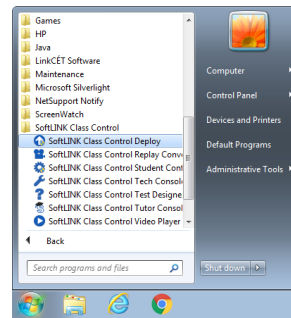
Games
HP
Java
LinkCET Software
Maintenance
Microsoft Silverlight
NetSupport Notify
ScreenWatch
SoftLINK Class Control
SoftLINK Class Control Deploy
SoftLINK Class Control Replay Conve
SoftLINK Class Control Student Con
SoftLINK Class Control Tech Consol
SoftLINK Class Control Test Designe
SoftLINK Class Control Tutor Consol
SoftLINK Class Control Video Player
Back
Search programs and files
Computer
Control Panel
Devices and Printers
Default Programs
Administrative Tools
Shut down